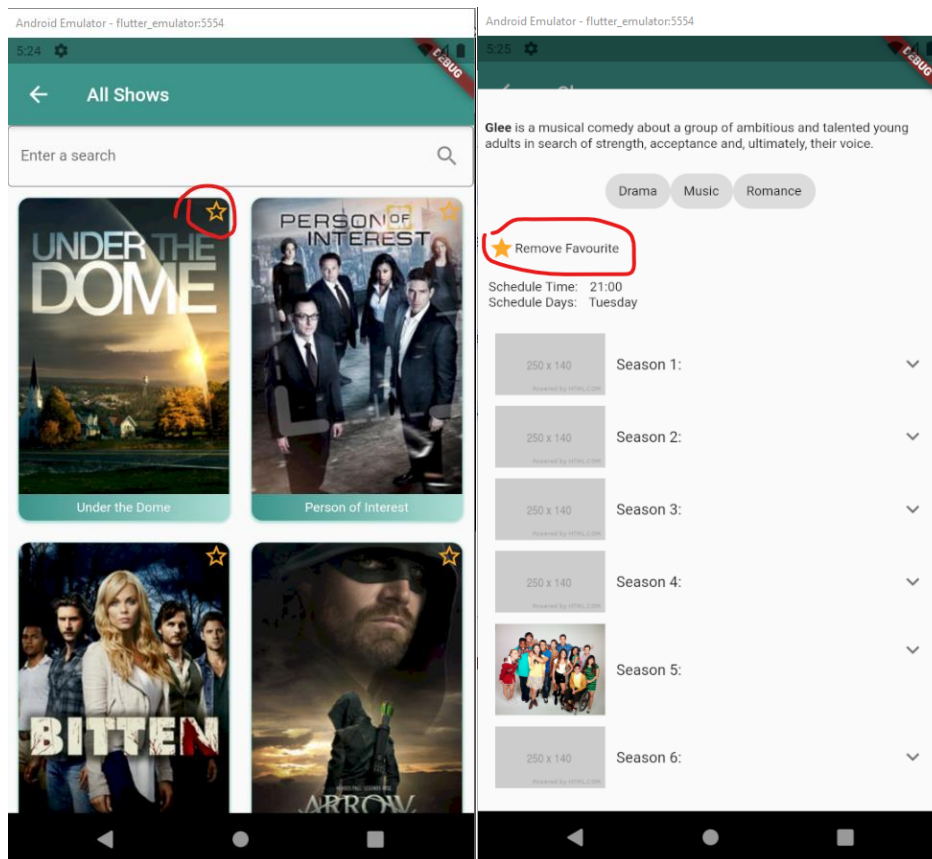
Android Emulator - flutter_emulator:5554

5:24

DEBUG

All Shows

Enter a search

UNDER THE DOME

Under the Dome

PERSON OF INTEREST

Person of Interest

BITTEN

ARROW

Android Emulator - flutter_emulator:5554

5:25

DEBUG

**Glee** is a musical comedy about a group of ambitious and talented young adults in search of strength, acceptance and, ultimately, their voice.

Drama Music Romance

Remove Favourite

Schedule Time: 21:00
Schedule Days: Tuesday

250 x 140 Season 1:

250 x 140 Season 2:

250 x 140 Season 3:

250 x 140 Season 4:

Season 5:

250 x 140 Season 6: